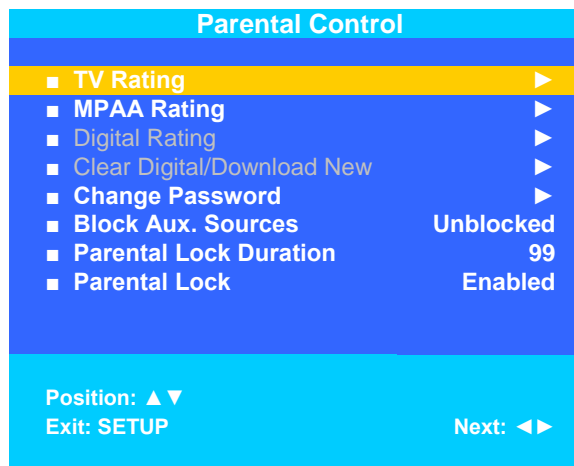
Parental Control

■ TV Rating ►
■ MPAA Rating ►
■ Digital Rating ►
■ Clear Digital/Download New ►
■ Change Password ►
■ Block Aux. Sources Unblocked
■ Parental Lock Duration 99
■ Parental Lock Enabled

Position: ▲▼
Exit: SETUP Next: ◄►